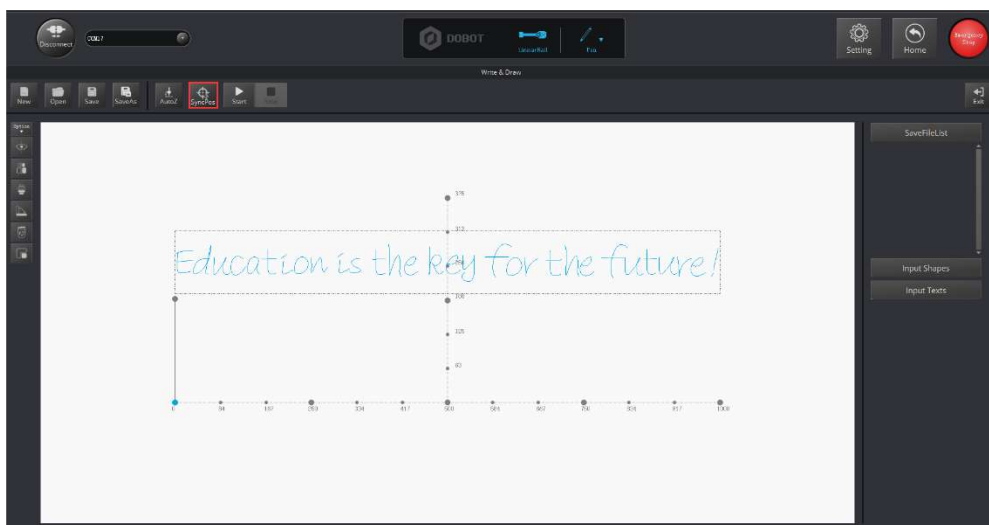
Disconnect COM7

DOBOT Unhandled Pen

Setting Home Emergency Stop

Write & Draw

New Open Save SaveAs AutoZ SyncPos Start Stop

Exit

Option

SaveFileList

Input Shapes

Input Texts

Education is the key for the future!

375

312

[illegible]

188

125

62

0 84 167 250 334 417 500 584 667 750 834 917 1000